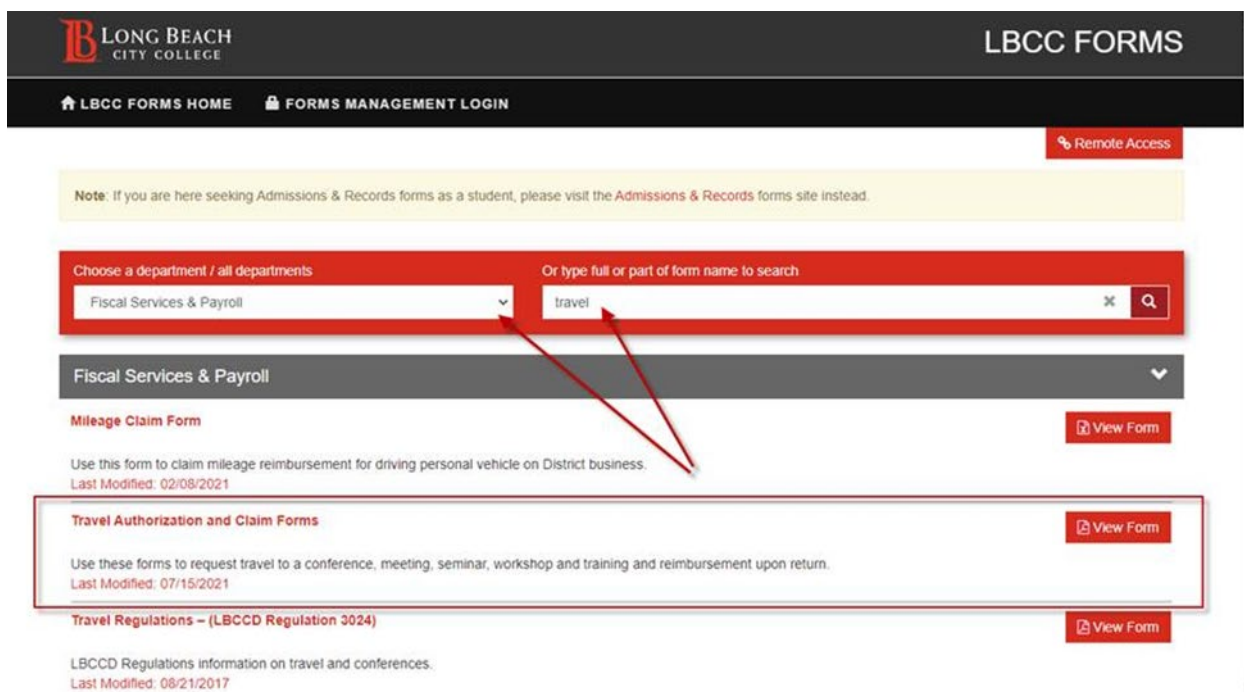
LONG BEACH CITY COLLEGE

LBCC FORMS

LBCC FORMS HOME FORMS MANAGEMENT LOGIN

Remote Access

Note: If you are here seeking Admissions & Records forms as a student, please visit the Admissions & Records forms site instead.

Choose a department / all departments

Fiscal Services & Payroll

Or type full or part of form name to search

travel

Fiscal Services & Payroll

Mileage Claim Form

View Form

Use this form to claim mileage reimbursement for driving personal vehicle on District business.
Last Modified: 02/08/2021

Travel Authorization and Claim Forms

View Form

Use these forms to request travel to a conference, meeting, seminar, workshop and training and reimbursement upon return.
Last Modified: 07/15/2021

Travel Regulations – (LBCCD Regulation 3024)

View Form

LBCCD Regulations information on travel and conferences.
Last Modified: 08/21/2017